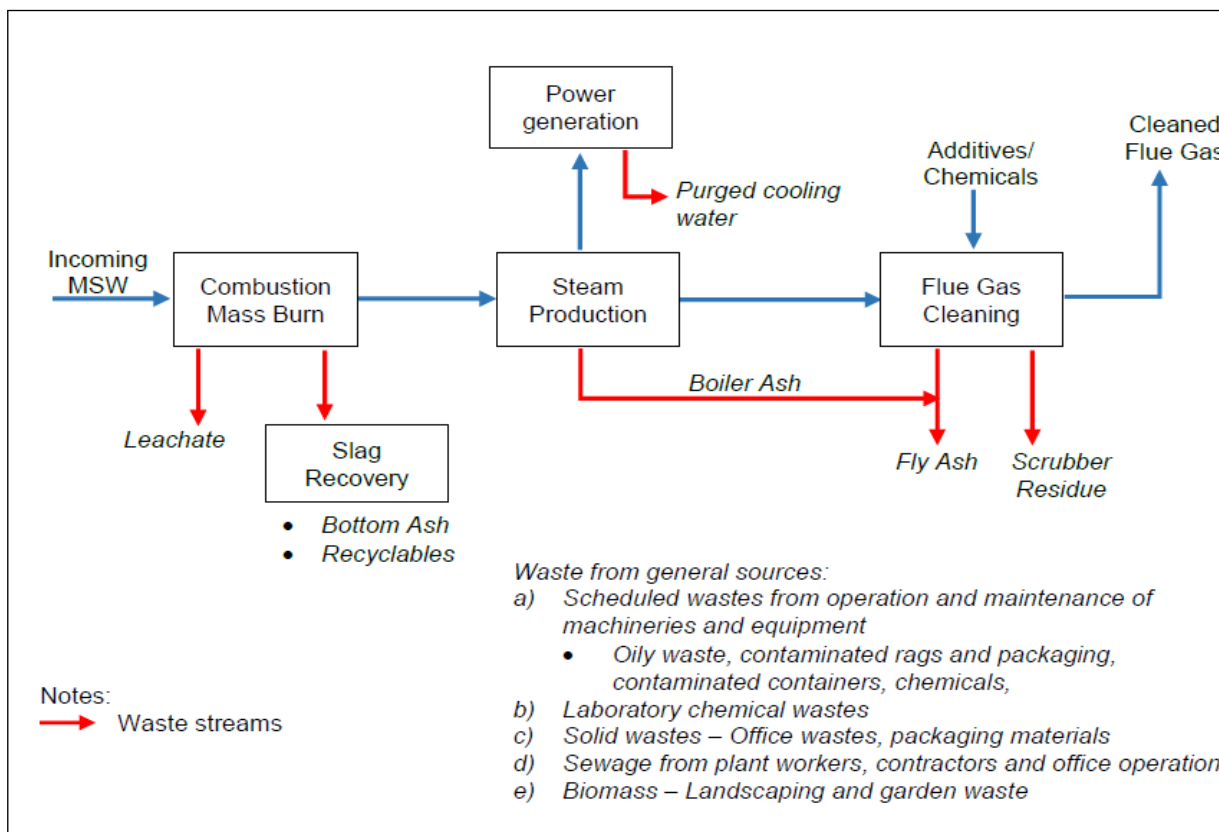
Power generation

Purged cooling water

Cleaned Flue Gas

Additives/ Chemicals

Incoming MSW

Combustion Mass Burn

Steam Production

Flue Gas Cleaning

Boiler Ash

Leachate

Slag Recovery

- Bottom Ash
- Recyclables

Fly Ash

Scrubber Residue

Waste from general sources:
a) Scheduled wastes from operation and maintenance of machineries and equipment
- Oily waste, contaminated rags and packaging, contaminated containers, chemicals,
b) Laboratory chemical wastes
c) Solid wastes – Office wastes, packaging materials
d) Sewage from plant workers, contractors and office operation
e) Biomass – Landscaping and garden waste

Notes:
Waste streams